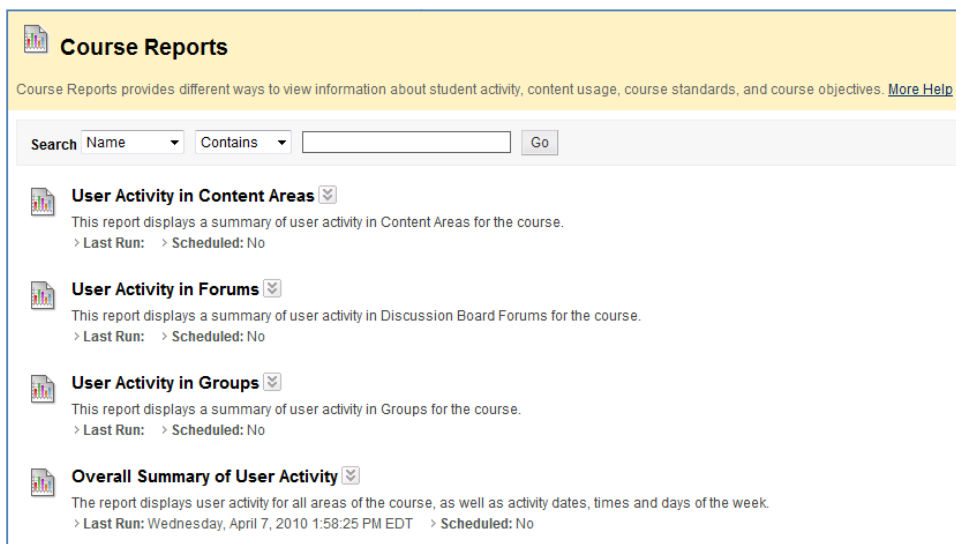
Course Reports

Course Reports provides different ways to view information about student activity, content usage, course standards, and course objectives. More Help

Search Name Contains Go

User Activity in Content Areas

This report displays a summary of user activity in Content Areas for the course.

Last Run: Scheduled: No

User Activity in Forums

This report displays a summary of user activity in Discussion Board Forums for the course.

Last Run: Scheduled: No

User Activity in Groups

This report displays a summary of user activity in Groups for the course.

Last Run: Scheduled: No

Overall Summary of User Activity

The report displays user activity for all areas of the course, as well as activity dates, times and days of the week.

Last Run: Wednesday, April 7, 2010 1:58:25 PM EDT Scheduled: No